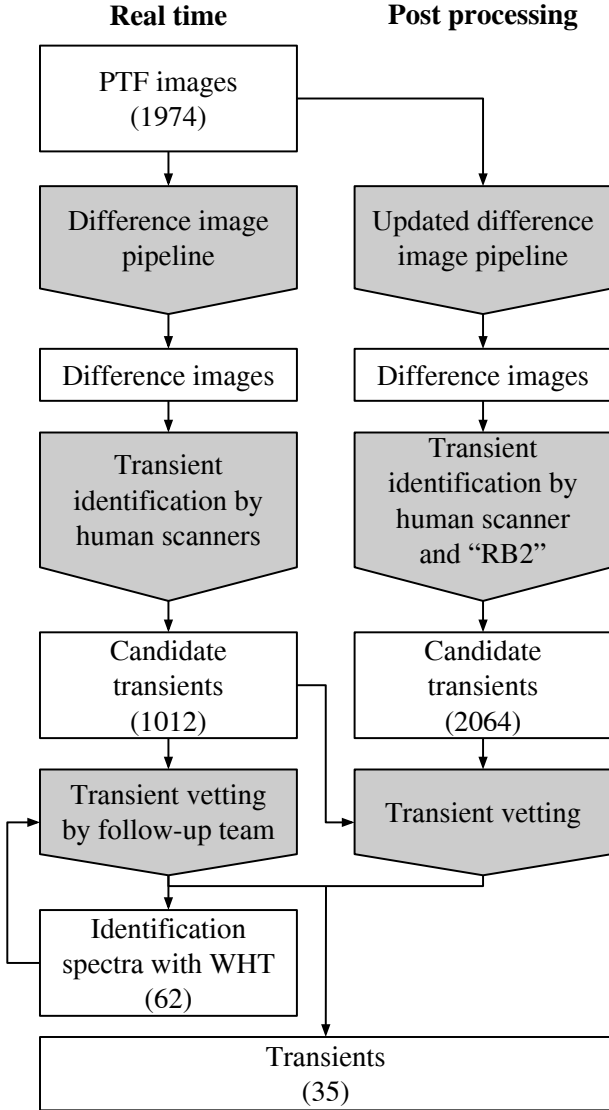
Real time

Post processing

PTF images (1974)

Difference image pipeline

Difference images

Transient identification by human scanners

Candidate transients (1012)

Transient vetting by follow-up team

Identification spectra with WHT (62)

Updated difference image pipeline

Difference images

Transient identification by human scanner and "RB2"

Candidate transients (2064)

Transient vetting

Transients (35)